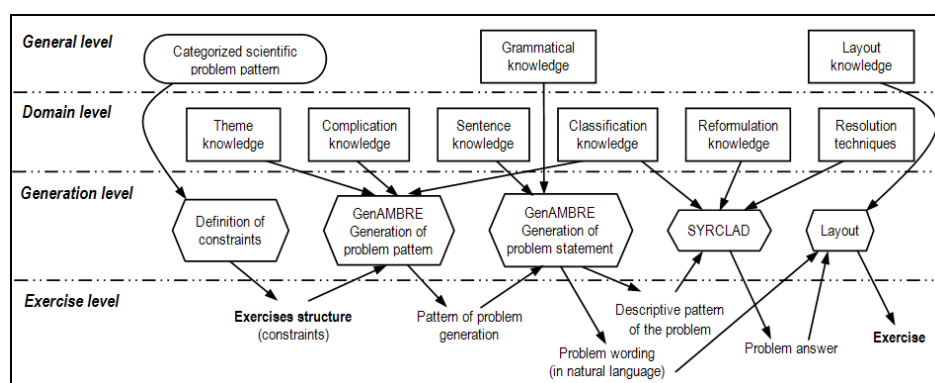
General level

Categorized scientific problem pattern

Grammatical knowledge

Layout knowledge

Domain level

Theme knowledge

Complication knowledge

Sentence knowledge

Classification knowledge

Reformulation knowledge

Resolution techniques

Generation level

Definition of constraints

GenAMBRE Generation of problem pattern

GenAMBRE Generation of problem statement

SYRCLAD

Layout

Exercise level

Exercises structure (constraints)

Pattern of problem generation

Descriptive pattern of the problem

Problem wording (in natural language)

Problem answer

Exercise